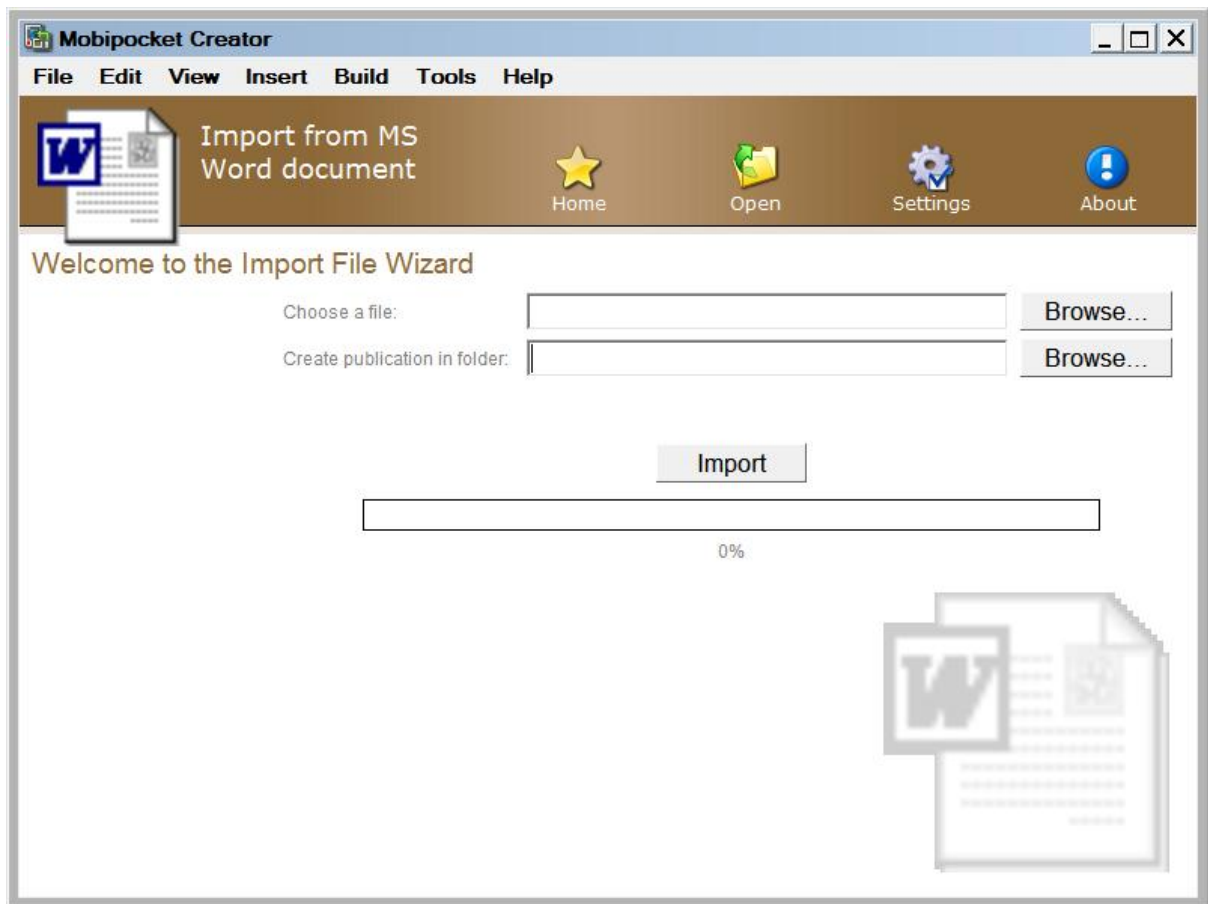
Mobipocket Creator

File Edit View Insert Build Tools Help

W

Import from MS Word document

Home Open Settings About

Welcome to the Import File Wizard

Choose a file: Browse...

Create publication in folder: Browse...

Import

0%

W